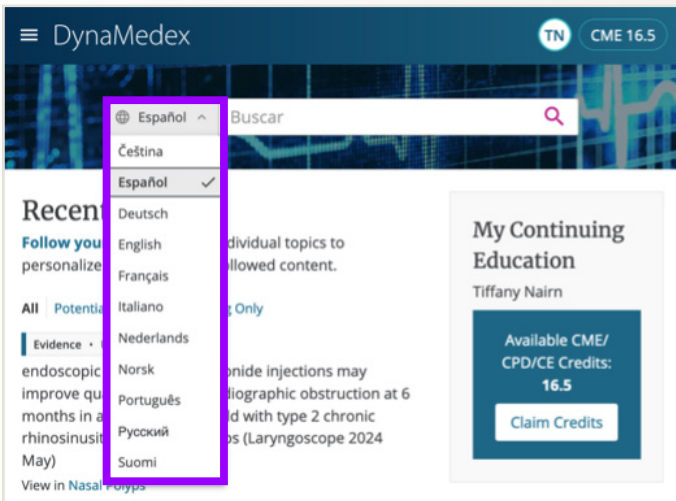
DynaMedex

TN CME 16.5

Español

Buscar

Čeština
Español
Deutsch
English
Français
Italiano
Nederlands
Norsk
Português
Русский
Suomi

Recent

Follow you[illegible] dividual topics to personalize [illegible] llowed content.

All Potenti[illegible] g Only

Evidence · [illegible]

endoscopic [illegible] onide injections may improve qu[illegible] diographic obstruction at 6 months in a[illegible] ld with type 2 chronic rhinosinusit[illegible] s (Laryngoscope 2024 May)

View in Nasal Polyps

My Continuing Education

Tiffany Nairn

Available CME/ CPD/CE Credits: 16.5

Claim Credits